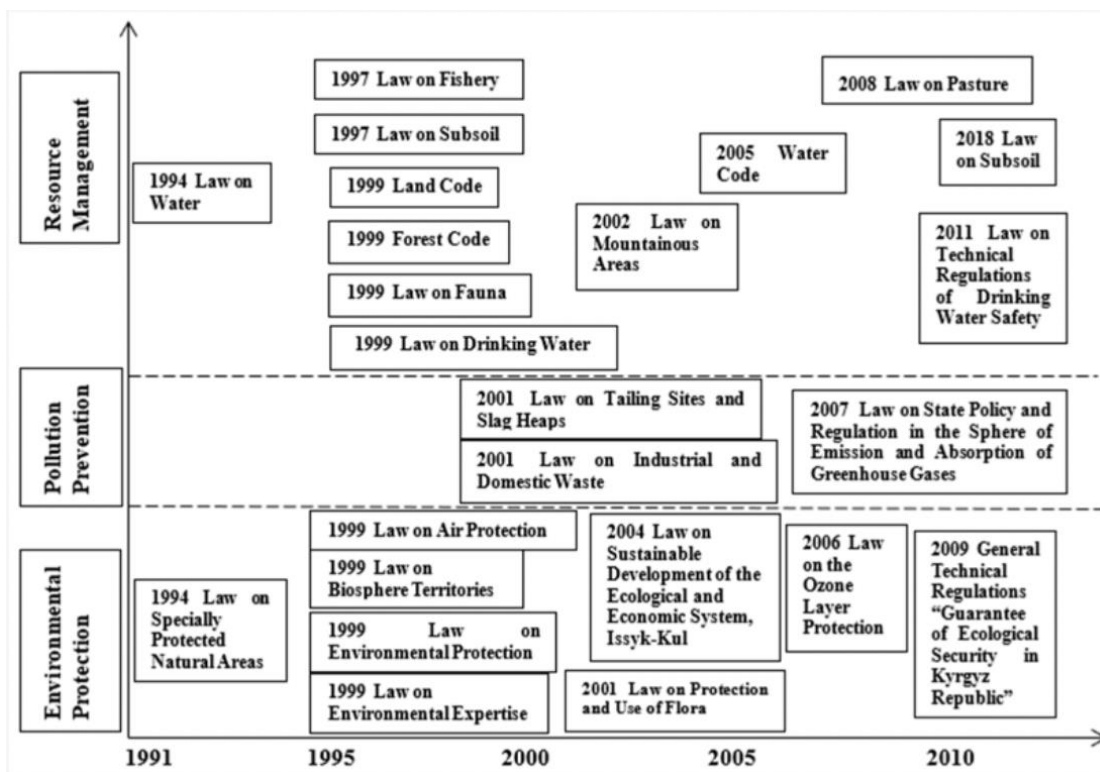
Resource Management

1994 Law on Water

1997 Law on Fishery

1997 Law on Subsoil

1999 Land Code

1999 Forest Code

1999 Law on Fauna

1999 Law on Drinking Water

2002 Law on Mountainous Areas

2005 Water Code

2008 Law on Pasture

2018 Law on Subsoil

2011 Law on Technical Regulations of Drinking Water Safety

Pollution Prevention

2001 Law on Tailing Sites and Slag Heaps

2001 Law on Industrial and Domestic Waste

2007 Law on State Policy and Regulation in the Sphere of Emission and Absorption of Greenhouse Gases

Environmental Protection

1994 Law on Specially Protected Natural Areas

1999 Law on Air Protection

1999 Law on Biosphere Territories

1999 Law on Environmental Protection

1999 Law on Environmental Expertise

2004 Law on Sustainable Development of the Ecological and Economic System, Issyk-Kul

2001 Law on Protection and Use of Flora

2006 Law on the Ozone Layer Protection

2009 General Technical Regulations "Guarantee of Ecological Security in Kyrgyz Republic"

1991 1995 2000 2005 2010